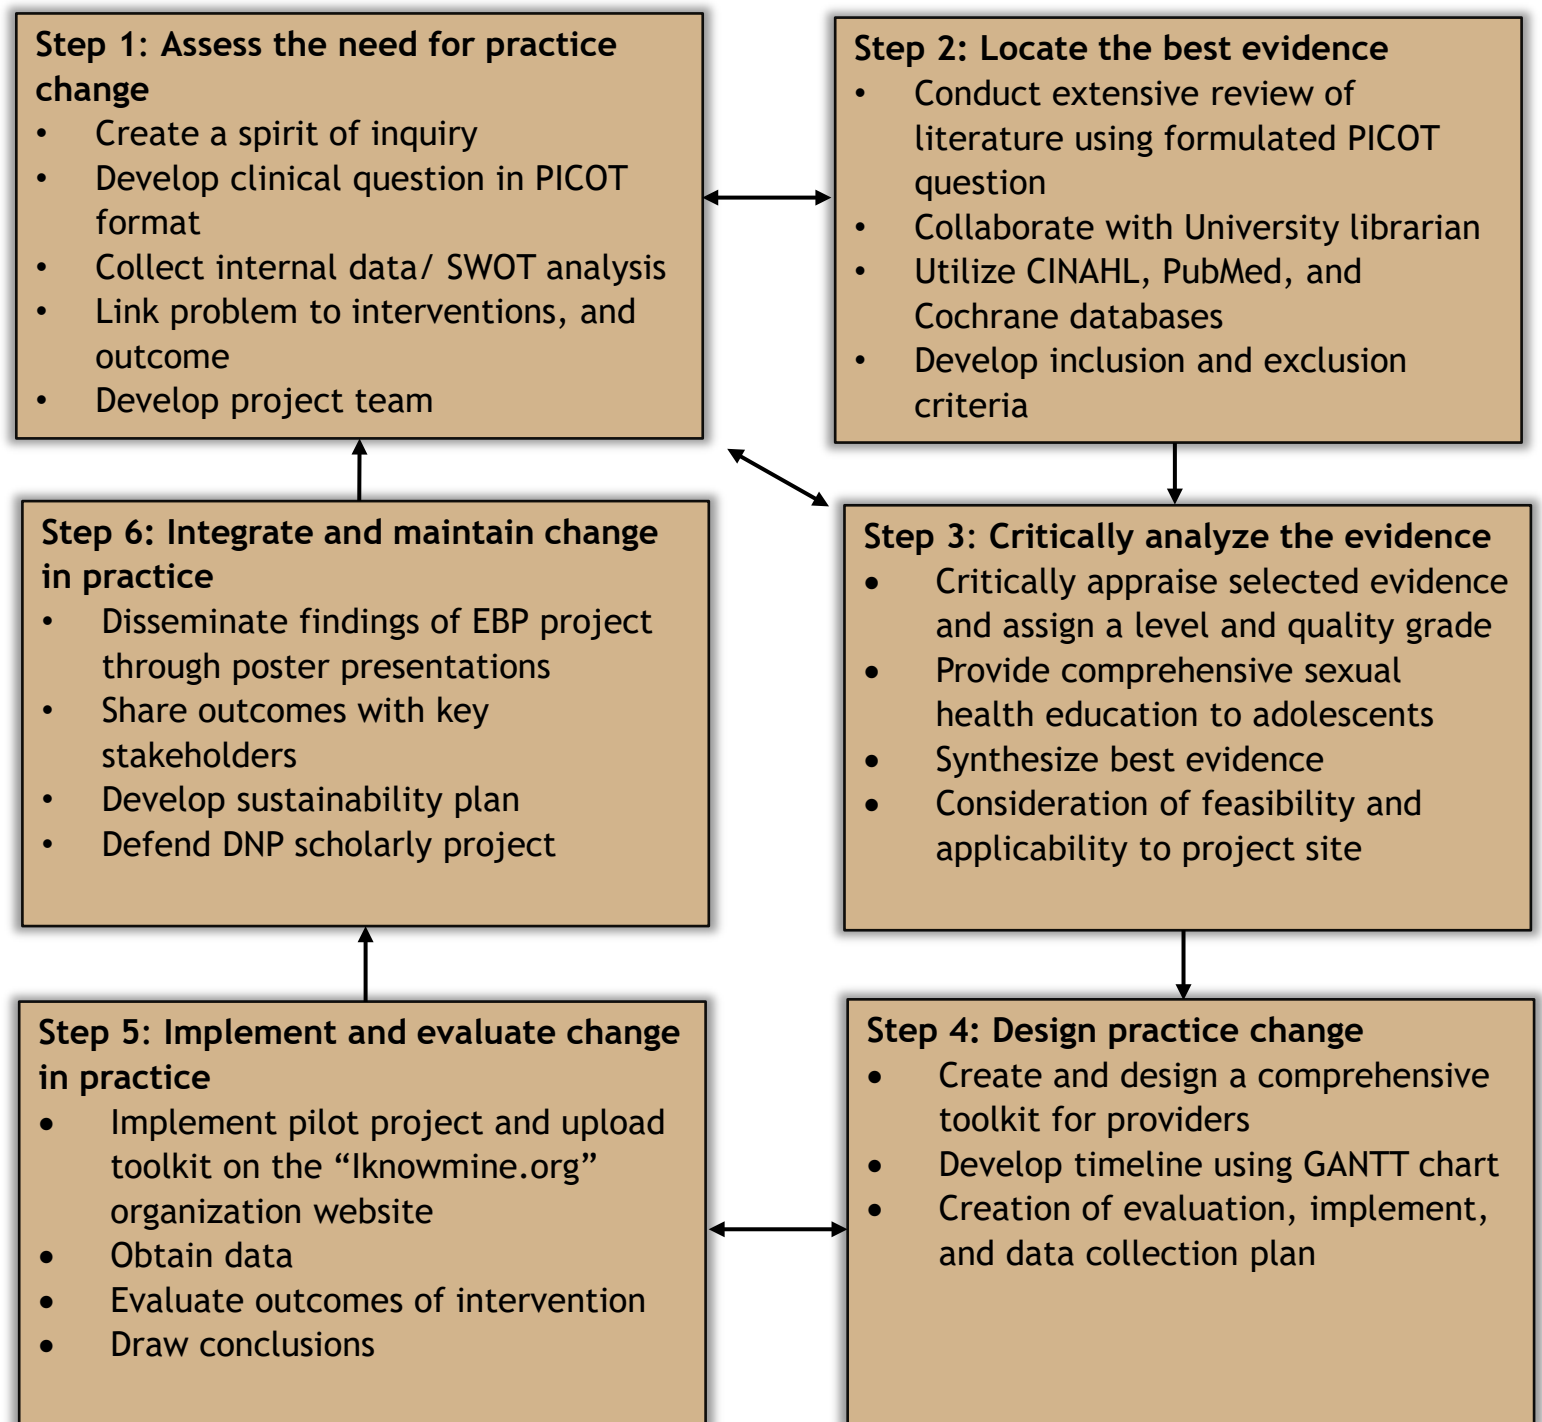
Step 1: Assess the need for practice change
• Create a spirit of inquiry
• Develop clinical question in PICOT format
• Collect internal data/ SWOT analysis
• Link problem to interventions, and outcome
• Develop project team

Step 2: Locate the best evidence
• Conduct extensive review of literature using formulated PICOT question
• Collaborate with University librarian
• Utilize CINAHL, PubMed, and Cochrane databases
• Develop inclusion and exclusion criteria

Step 6: Integrate and maintain change in practice
• Disseminate findings of EBP project through poster presentations
• Share outcomes with key stakeholders
• Develop sustainability plan
• Defend DNP scholarly project

Step 3: Critically analyze the evidence
• Critically appraise selected evidence and assign a level and quality grade
• Provide comprehensive sexual health education to adolescents
• Synthesize best evidence
• Consideration of feasibility and applicability to project site

Step 5: Implement and evaluate change in practice
• Implement pilot project and upload toolkit on the “Iknowmine.org” organization website
• Obtain data
• Evaluate outcomes of intervention
• Draw conclusions

Step 4: Design practice change
• Create and design a comprehensive toolkit for providers
• Develop timeline using GANTT chart
• Creation of evaluation, implement, and data collection plan